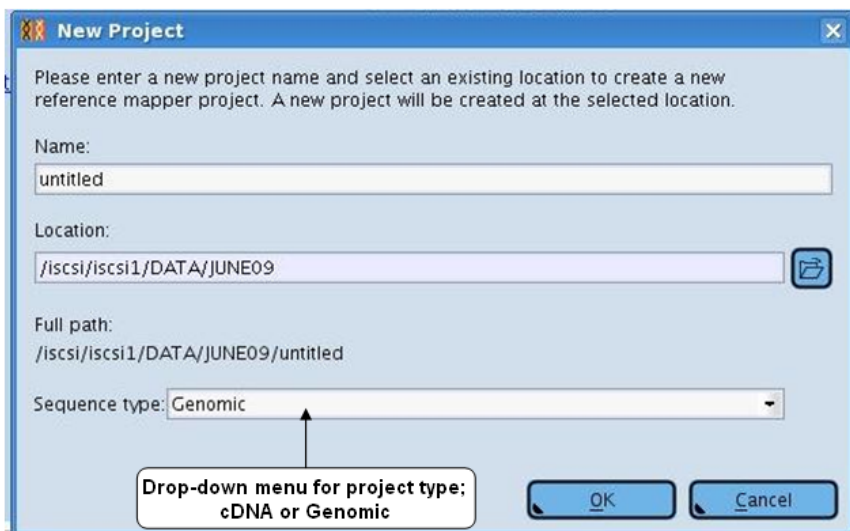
New Project

Please enter a new project name and select an existing location to create a new reference mapper project. A new project will be created at the selected location.

Name:

untitled

Location:

/iscsi/iscsi1/DATA/JUNE09

Full path:

/iscsi/iscsi1/DATA/JUNE09/untitled

Sequence type: Genomic

Drop-down menu for project type; cDNA or Genomic

OK

Cancel